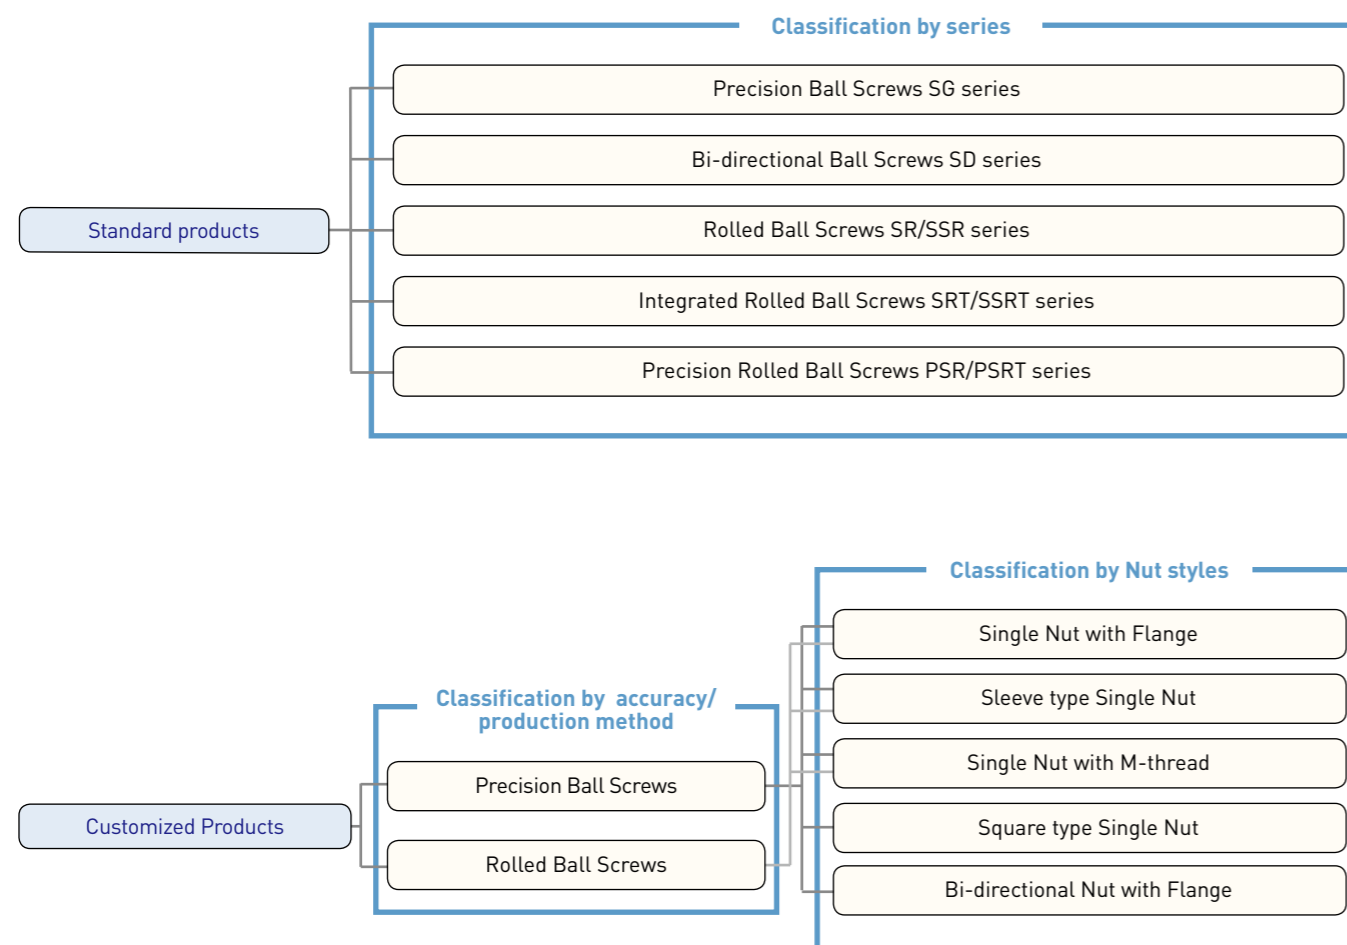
Classification by series

Standard products

Precision Ball Screws SG series

Bi-directional Ball Screws SD series

Rolled Ball Screws SR/SSR series

Integrated Rolled Ball Screws SRT/SSRT series

Precision Rolled Ball Screws PSR/PSRT series

Classification by Nut styles

Classification by accuracy/ production method

Customized Products

Precision Ball Screws

Rolled Ball Screws

Single Nut with Flange

Sleeve type Single Nut

Single Nut with M-thread

Square type Single Nut

Bi-directional Nut with Flange